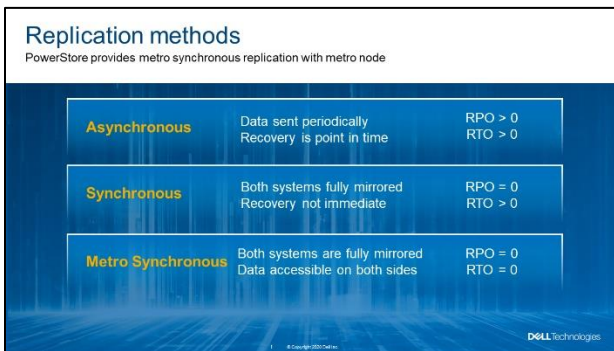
Replication methods
PowerStore provides metro synchronous replication with metro node

Asynchronous
Data sent periodically
Recovery is point in time
RPO > 0
RTO > 0

Synchronous
Both systems fully mirrored
Recovery not immediate
RPO = 0
RTO > 0

Metro Synchronous
Both systems are fully mirrored
Data accessible on both sides
RPO = 0
RTO = 0

1 © Copyright 2020 Dell Inc.

DELL Technologies